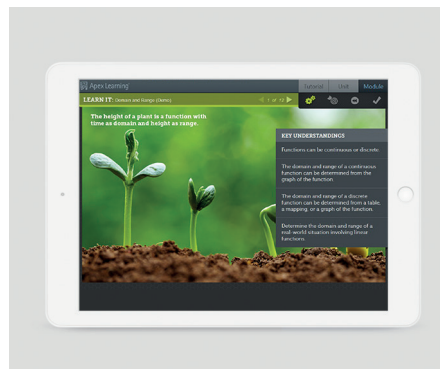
Apex Learning

Tutorial Unit Module

LEARN IT: Domain and Range (Demo)

1 of 10

The height of a plant is a function with time as domain and height as range.

KEY UNDERSTANDINGS

Functions can be continuous or discrete.

The domain and range of a continuous function can be determined from the graph of the function.

The domain and range of a discrete function can be determined from a table, a mapping, or a graph of the function.

Determine the domain and range of a real-world situation involving linear functions.